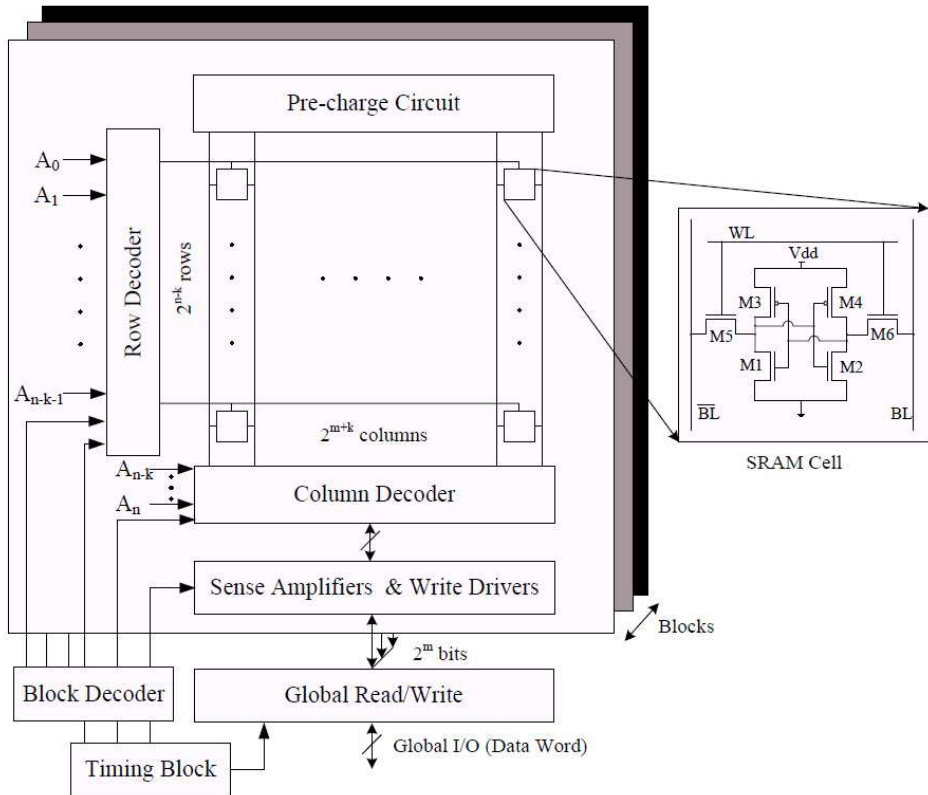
Pre-charge Circuit

$A_0$
$A_1$
$A_{n-k-1}$

Row Decoder

$2^{n-k}$ rows

$2^{m+k}$ columns

$A_{n-k}$
$A_n$

Column Decoder

Sense Amplifiers & Write Drivers

Blocks

$2^m$ bits

Block Decoder

Global Read/Write

Global I/O (Data Word)

Timing Block

WL
Vdd
M3
M4
M5
M6
M1
M2
$\overline{BL}$
BL

SRAM Cell